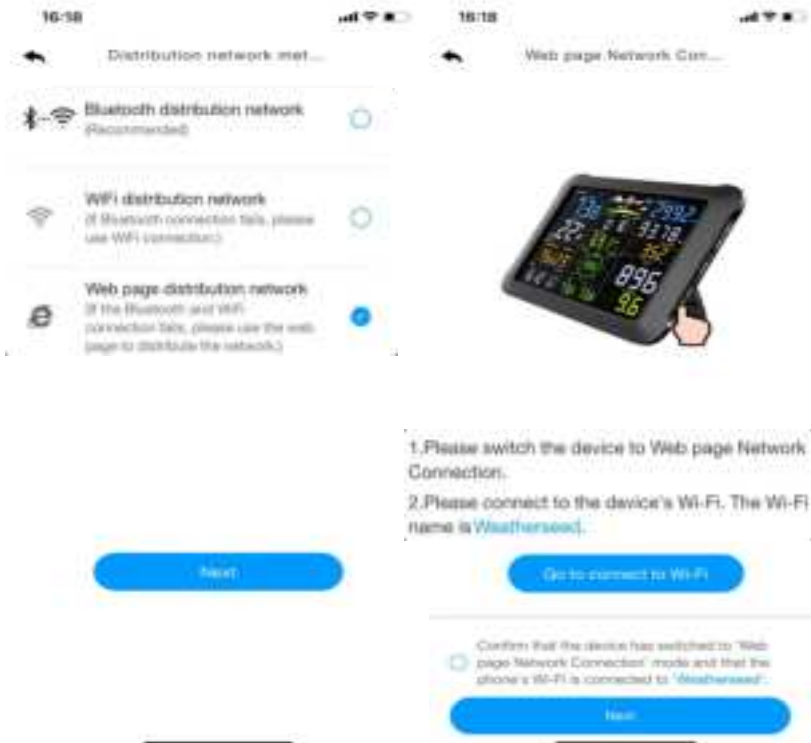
16:18

Distribution network met...

Bluetooth distribution network
(Recommended)

WiFi distribution network
(If Bluetooth connection fails, please use WiFi connection)

Web page distribution network
(If the Bluetooth and WiFi connection fails, please use the web page to distribute the network.)

Next

16:18

Web page Network Con...

138 2992 22 93 378 896 96

1.Please switch the device to Web page Network Connection.

2.Please connect to the device's Wi-Fi. The Wi-Fi name is Weatherseed.

Go to connect to Wi-Fi

Confirm that the device has switched to "Web page Network Connection" mode and that the phone's Wi-Fi is connected to "Weatherseed".

Next